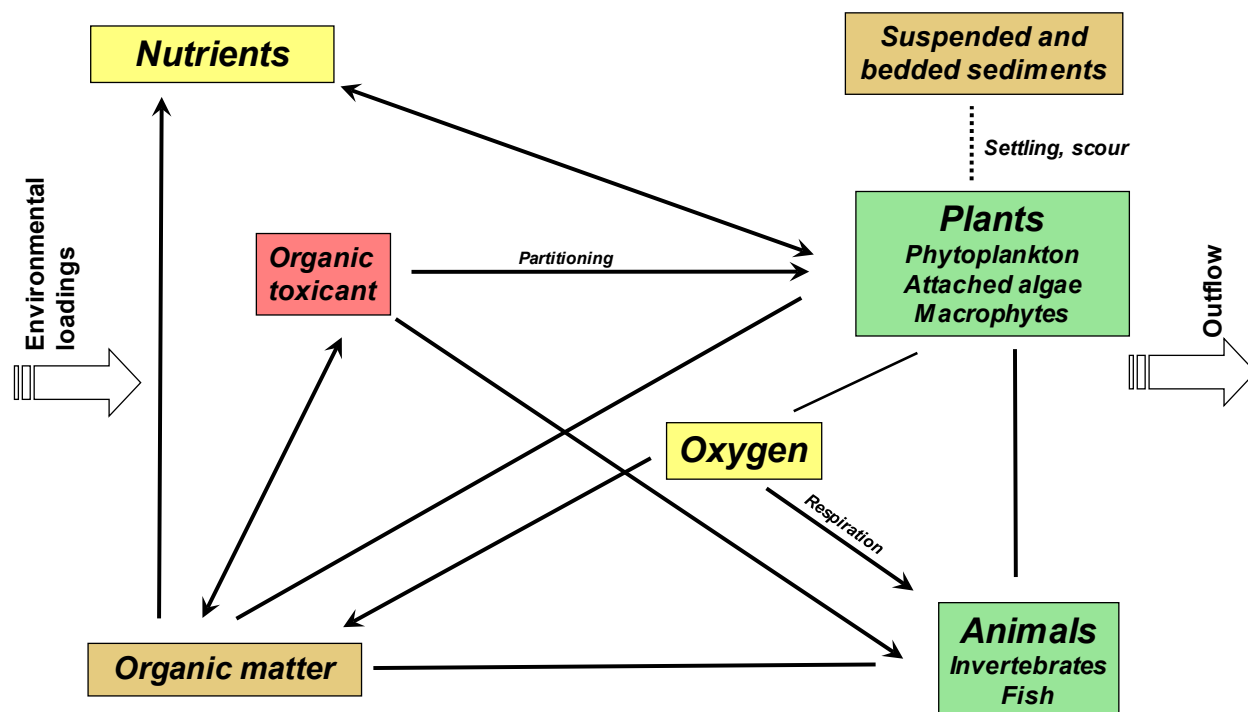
Nutrients

Suspended and bedded sediments

Settling, scour

Environmental loadings

Organic toxicant

Partitioning

Plants
Phytoplankton
Attached algae
Macrophytes

Outflow

Oxygen

Respiration

Organic matter

Animals
Invertebrates
Fish